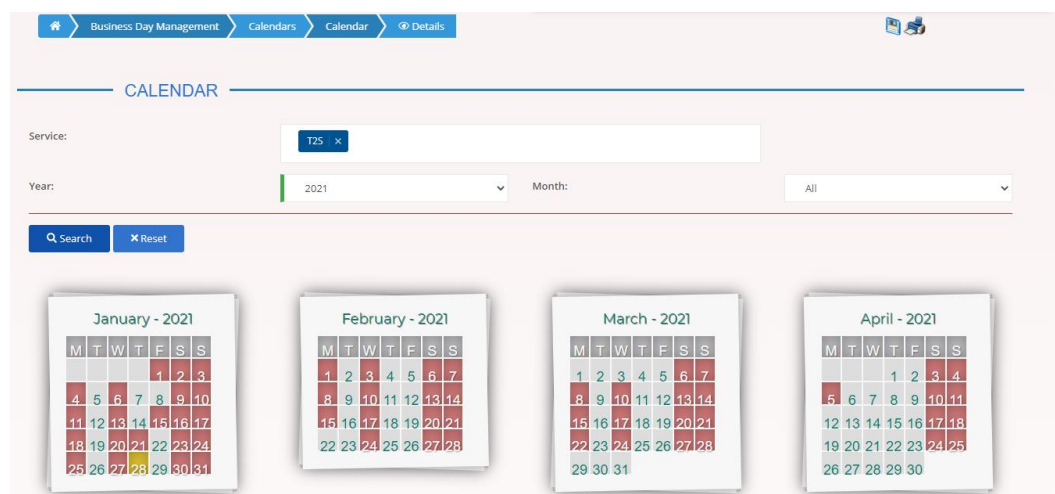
Business Day Management > Calendars > Calendar > Details

CALENDAR

Service:

T2S ×

Year:

2021

Month:

All

Search

Reset

January - 2021

| M | T | W | T | F | S | S |
|---|---|---|---|---|---|---|
| | | | | 1 | 2 | 3 |
| 4 | 5 | 6 | 7 | 8 | 9 | 10 |
| 11 | 12 | 13 | 14 | 15 | 16 | 17 |
| 18 | 19 | 20 | 21 | 22 | 23 | 24 |
| 25 | 26 | 27 | 28 | 29 | 30 | 31 |

February - 2021

| M | T | W | T | F | S | S |
|---|---|---|---|---|---|---|
| 1 | 2 | 3 | 4 | 5 | 6 | 7 |
| 8 | 9 | 10 | 11 | 12 | 13 | 14 |
| 15 | 16 | 17 | 18 | 19 | 20 | 21 |
| 22 | 23 | 24 | 25 | 26 | 27 | 28 |

March - 2021

| M | T | W | T | F | S | S |
|---|---|---|---|---|---|---|
| 1 | 2 | 3 | 4 | 5 | 6 | 7 |
| 8 | 9 | 10 | 11 | 12 | 13 | 14 |
| 15 | 16 | 17 | 18 | 19 | 20 | 21 |
| 22 | 23 | 24 | 25 | 26 | 27 | 28 |
| 29 | 30 | 31 | | | | |

April - 2021

| M | T | W | T | F | S | S |
|---|---|---|---|---|---|---|
| | | | 1 | 2 | 3 | 4 |
| 5 | 6 | 7 | 8 | 9 | 10 | 11 |
| 12 | 13 | 14 | 15 | 16 | 17 | 18 |
| 19 | 20 | 21 | 22 | 23 | 24 | 25 |
| 26 | 27 | 28 | 29 | 30 | | |